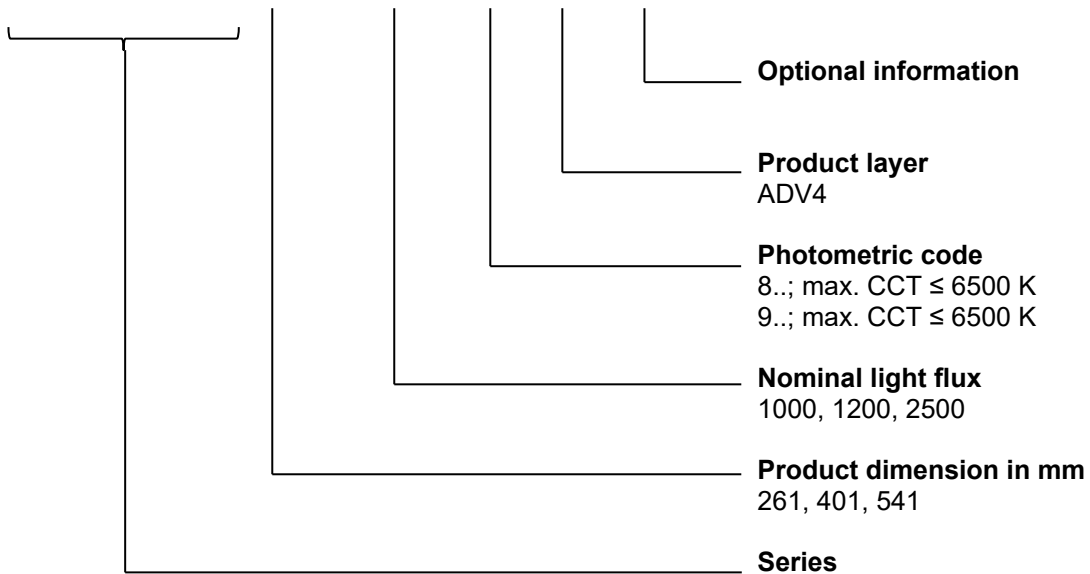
**Optional information**

**Product layer**
ADV4

**Photometric code**
8..; max. CCT ≤ 6500 K
9..; max. CCT ≤ 6500 K

**Nominal light flux**
1000, 1200, 2500

**Product dimension in mm**
261, 401, 541

**Series**